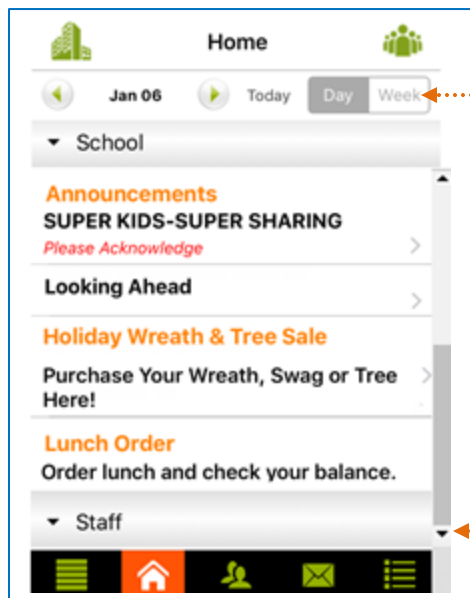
Home

Jan 06 Today Day Week

School

Announcements
SUPER KIDS-SUPER SHARING
Please Acknowledge

Looking Ahead

Holiday Wreath & Tree Sale
Purchase Your Wreath, Swag or Tree Here!

Lunch Order
Order lunch and check your balance.

Staff